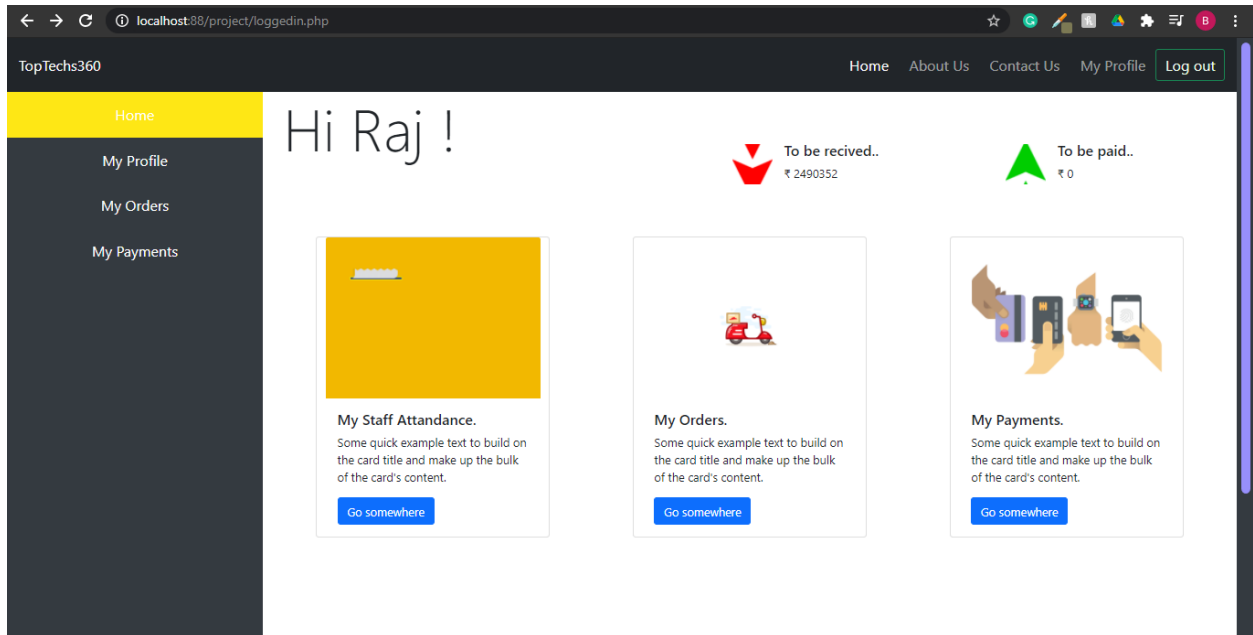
localhost:88/project/loggedin.php

TopTechs360

Home About Us Contact Us My Profile Log out

Home
My Profile
My Orders
My Payments

Hi Raj !

To be recived..
₹ 2490352

To be paid..
₹ 0

My Staff Attandance.
Some quick example text to build on the card title and make up the bulk of the card's content.
Go somewhere

My Orders.
Some quick example text to build on the card title and make up the bulk of the card's content.
Go somewhere

My Payments.
Some quick example text to build on the card title and make up the bulk of the card's content.
Go somewhere